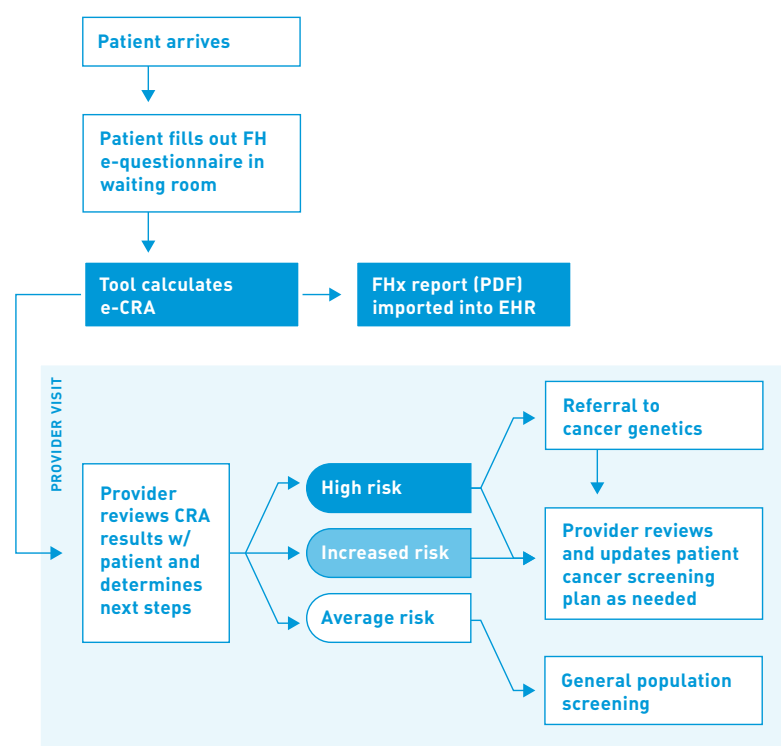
Patient arrives

Patient fills out FH e-questionnaire in waiting room

Tool calculates e-CRA

FHx report (PDF) imported into EHR

PROVIDER VISIT

Provider reviews CRA results w/ patient and determines next steps

High risk

Increased risk

Average risk

Referral to cancer genetics

Provider reviews and updates patient cancer screening plan as needed

General population screening